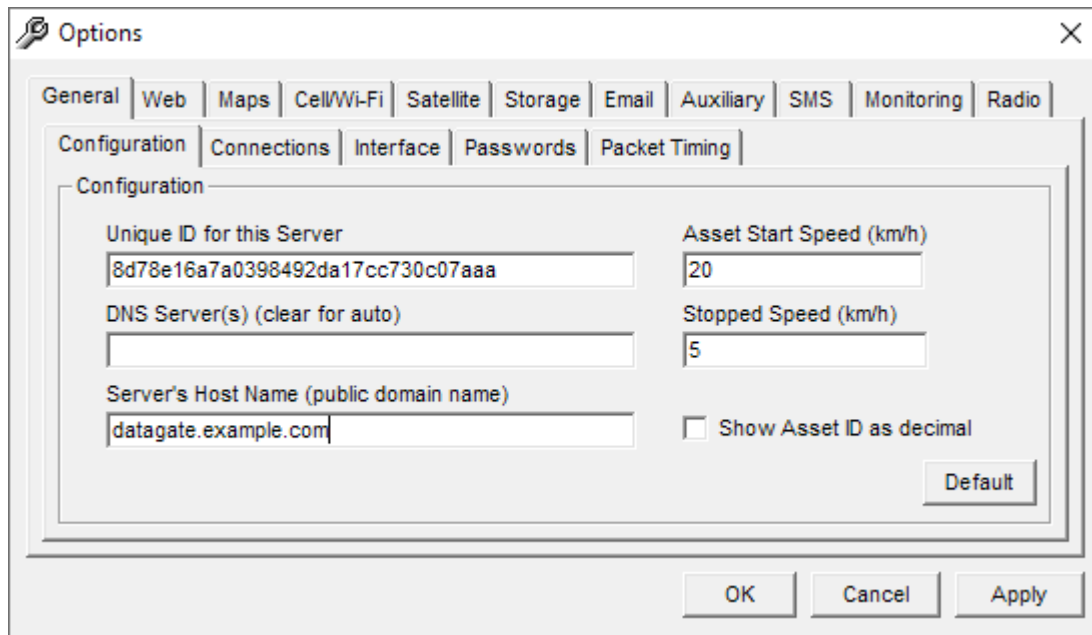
Options

General | Web | Maps | Cell/Wi-Fi | Satellite | Storage | Email | Auxiliary | SMS | Monitoring | Radio

Configuration | Connections | Interface | Passwords | Packet Timing

Configuration

Unique ID for this Server
8d78e16a7a0398492da17cc730c07aaa

DNS Server(s) (clear for auto)

Server's Host Name (public domain name)
datagate.example.com

Asset Start Speed (km/h)
20

Stopped Speed (km/h)
5

Show Asset ID as decimal

Default

OK
Cancel
Apply